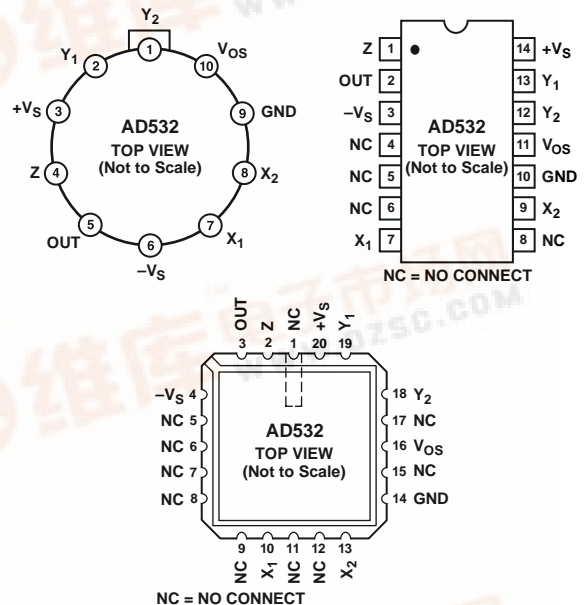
$Y_2$
1
$Y_1$ 2
$V_{OS}$ 10
$+V_S$ 3
9 GND
AD532
TOP VIEW
(Not to Scale)
Z 4
8 $X_2$
OUT 5
7 $X_1$
6
$-V_S$

| | | | |
|---|---|---|---|
| Z | 1 | 14 | $+V_S$ |
| OUT | 2 | 13 | $Y_1$ |
| $-V_S$ | 3 | 12 | $Y_2$ |
| NC | 4 | 11 | $V_{OS}$ |
| NC | 5 | 10 | GND |
| NC | 6 | 9 | $X_2$ |
| $X_1$ | 7 | 8 | NC |

AD532
TOP VIEW
(Not to Scale)
NC = NO CONNECT

OUT 3
Z 2
NC 1
$+V_S$ 20
$Y_1$ 19
$-V_S$ 4
NC 5
NC 6
NC 7
NC 8
18 $Y_2$
17 NC
16 $V_{OS}$
15 NC
14 GND
AD532
TOP VIEW
(Not to Scale)
9 NC
10 $X_1$
11 NC
12 NC
13 $X_2$
NC = NO CONNECT